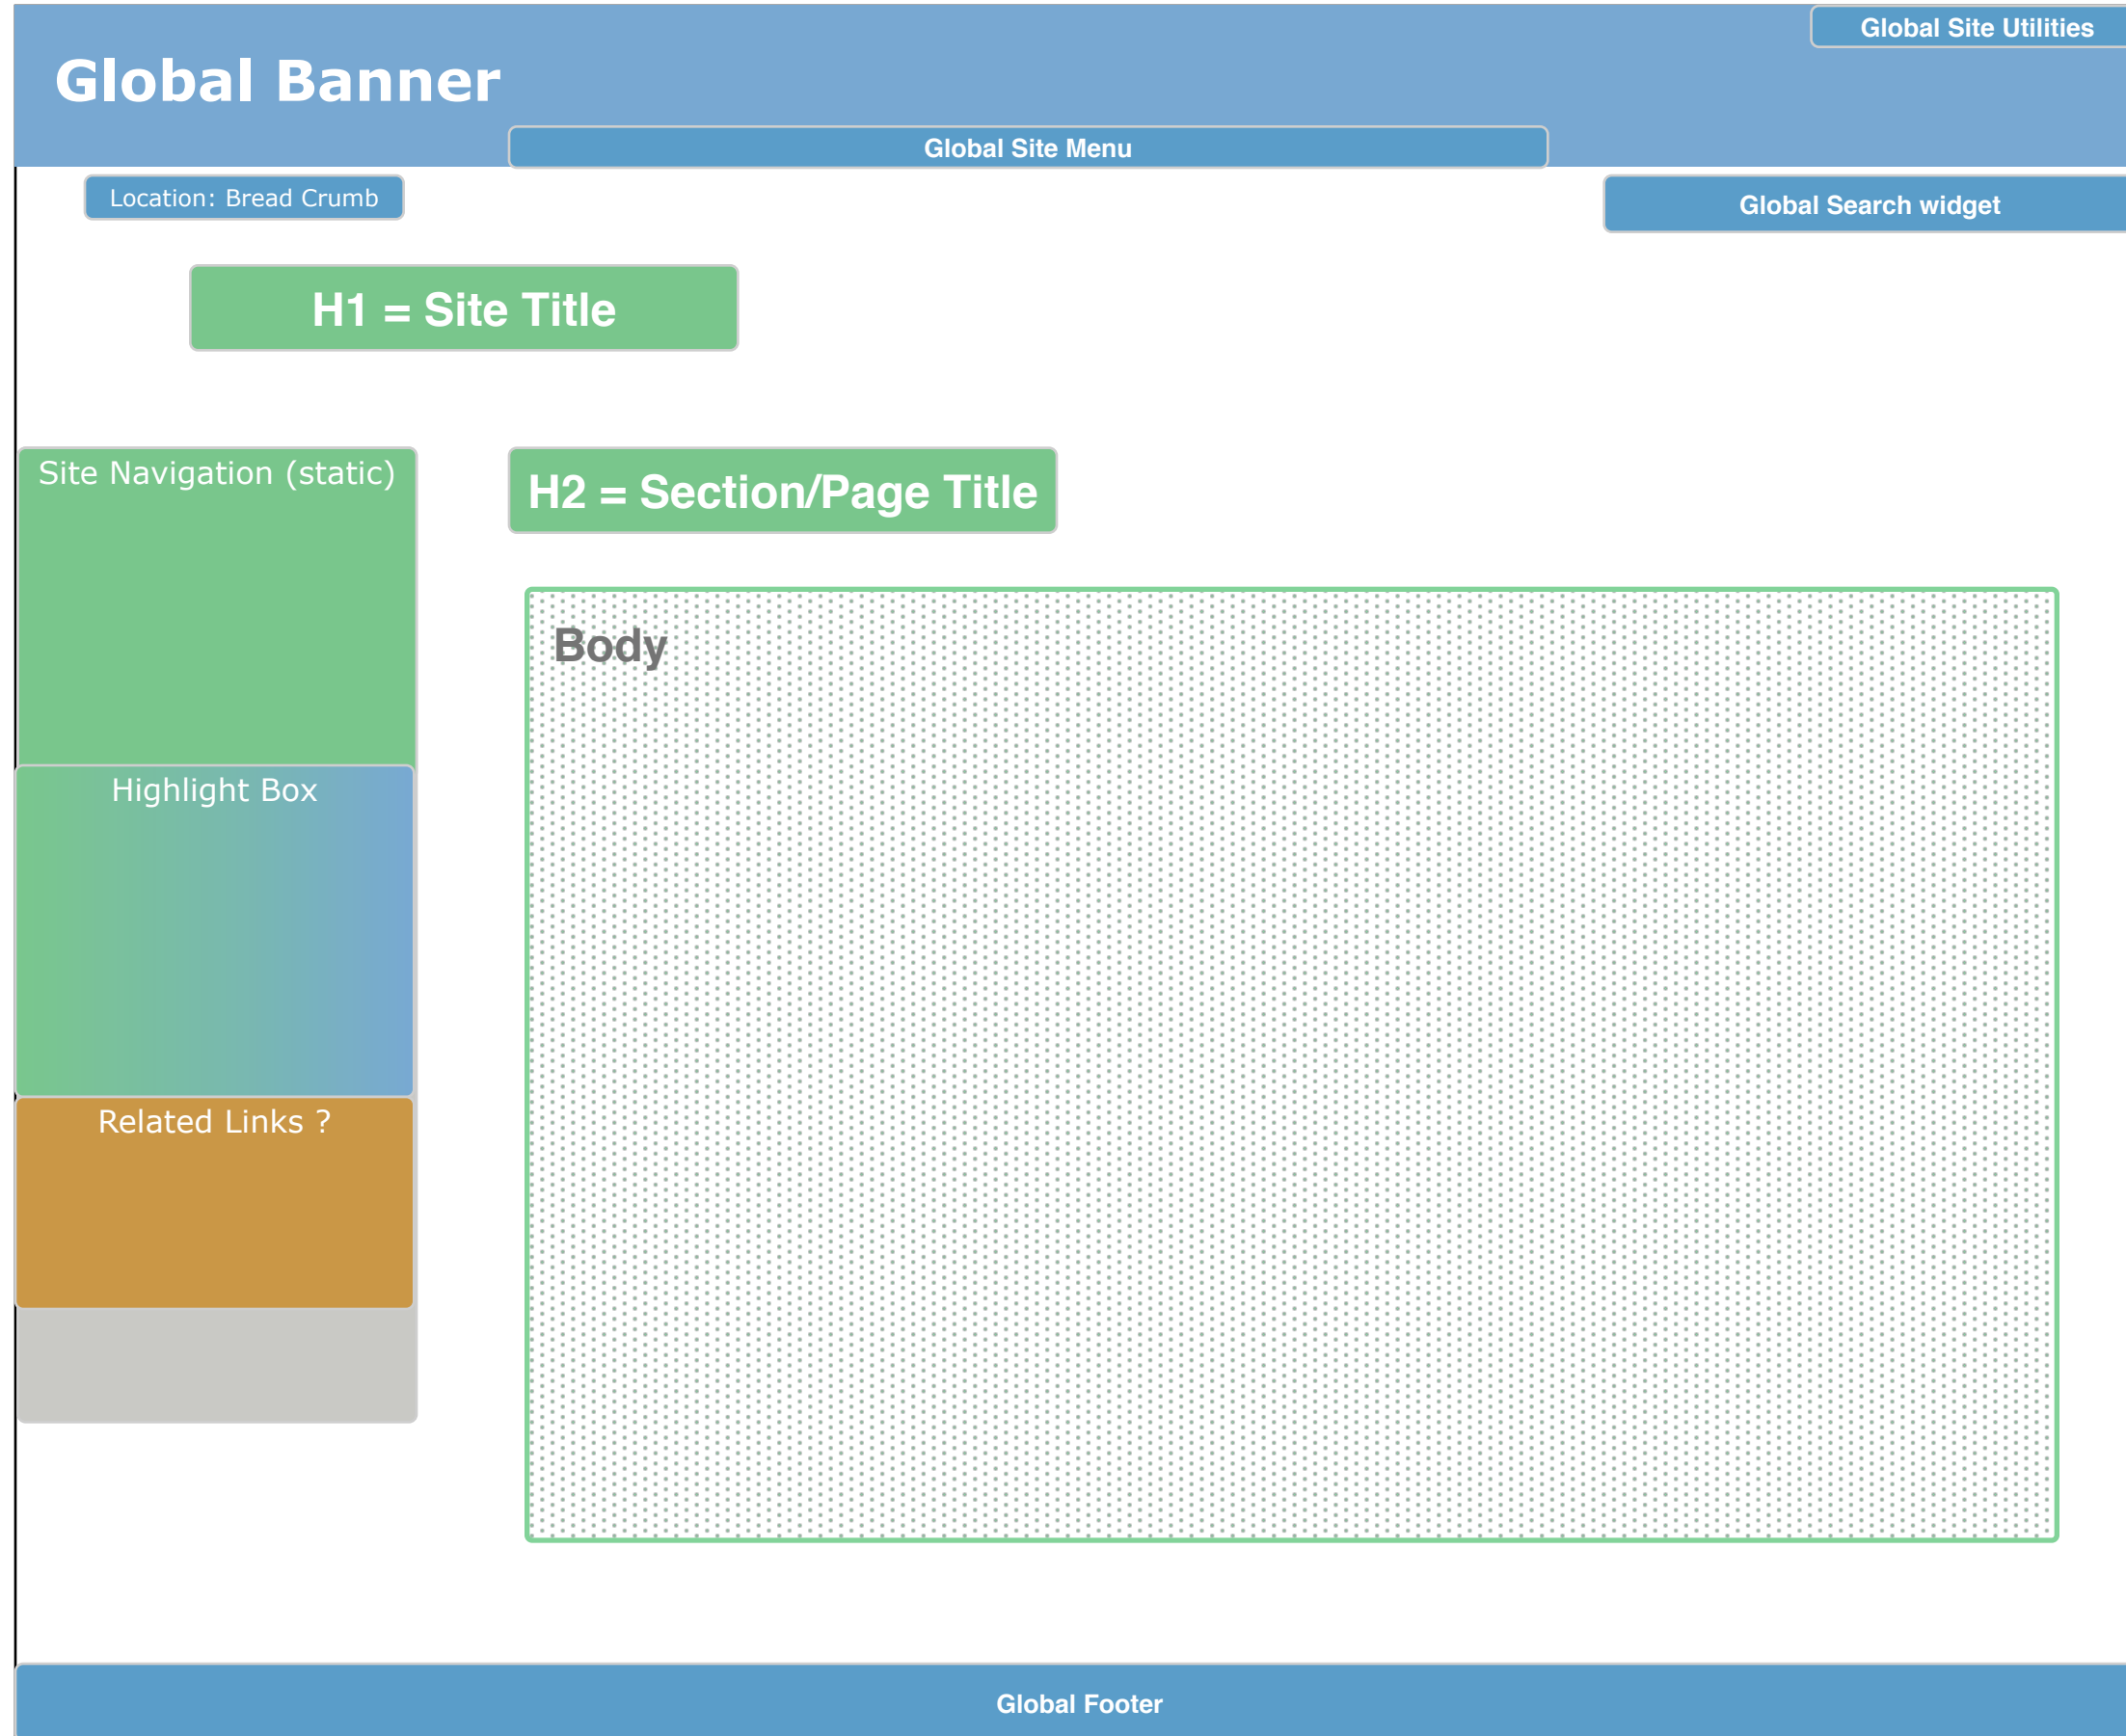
Global Site Utilities

Global Banner

Global Site Menu

Location: Bread Crumb

Global Search widget

H1 = Site Title

Site Navigation (static)

H2 = Section/Page Title

Body

Highlight Box

Related Links ?

Global Footer